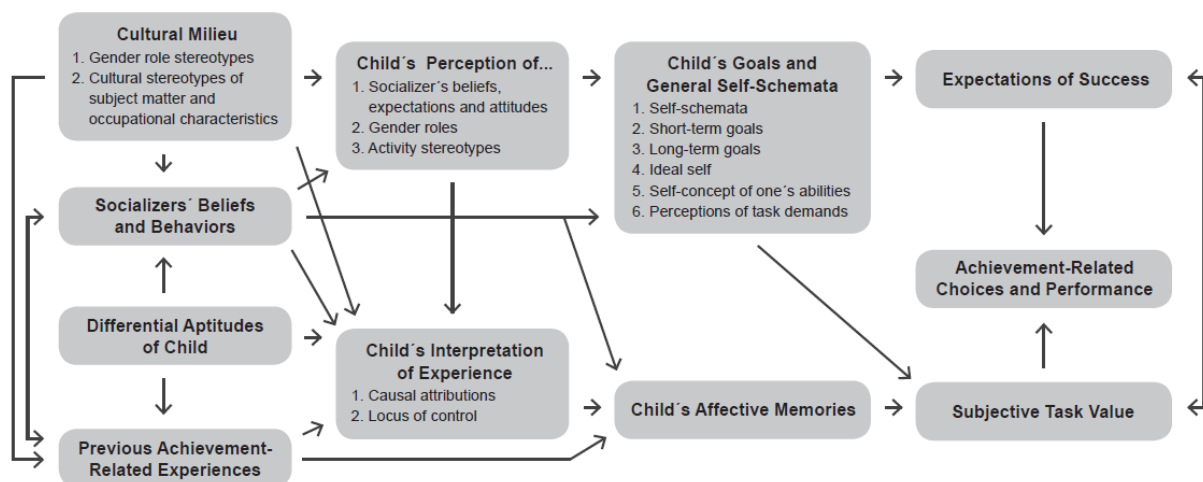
Cultural Milieu
1. Gender role stereotypes
2. Cultural stereotypes of subject matter and occupational characteristics

Child´s Perception of...
1. Socializer´s beliefs, expectations and attitudes
2. Gender roles
3. Activity stereotypes

Child´s Goals and General Self-Schemata
1. Self-schemata
2. Short-term goals
3. Long-term goals
4. Ideal self
5. Self-concept of one´s abilities
6. Perceptions of task demands

Expectations of Success

Socializers´ Beliefs and Behaviors

Achievement-Related Choices and Performance

Differential Aptitudes of Child

Child´s Interpretation of Experience
1. Causal attributions
2. Locus of control

Child´s Affective Memories

Subjective Task Value

Previous Achievement-Related Experiences